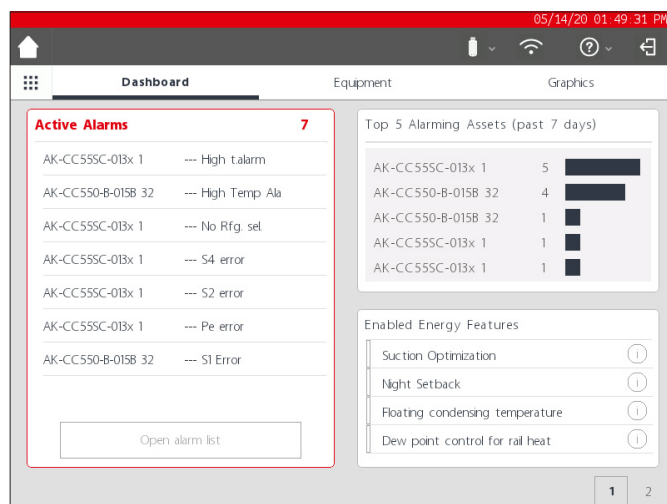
05/14/20 01:49:31 PM

Dashboard
Equipment
Graphics

Active Alarms 7

AK-CC55SC-013x 1 --- High t.alarm
AK-CC550-B-015B 32 --- High Temp Ala
AK-CC55SC-013x 1 --- No Rfg. sel.
AK-CC55SC-013x 1 --- S4 error
AK-CC55SC-013x 1 --- S2 error
AK-CC55SC-013x 1 --- Pe error
AK-CC550-B-015B 32 --- S1 Error

Open alarm list

Top 5 Alarming Assets (past 7 days)

| | |
|---|---|
| AK-CC55SC-013x 1 | 5 |
| AK-CC550-B-015B 32 | 4 |
| AK-CC550-B-015B 32 | 1 |
| AK-CC55SC-013x 1 | 1 |
| AK-CC55SC-013x 1 | 1 |

Enabled Energy Features

Suction Optimization
Night Setback
Floating condensing temperature
Dew point control for rail heat

1 2